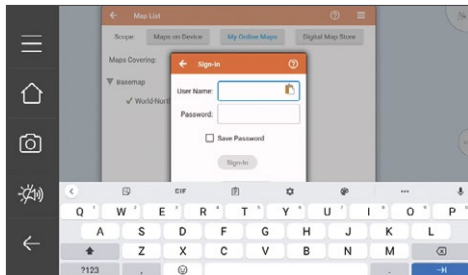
Map List

Scope Maps on Device My Online Maps Digital Map Store

Maps Covering:

Basemap

World-North

Sign-In

User Name:

Password:

Save Password

Sign-In

GIF

Q 1 W 2 E 3 R 4 T 5 Y 6 U 7 I 8 O 9 P 0

A S D F G H J K L

Z X C V B N M

?123 , .